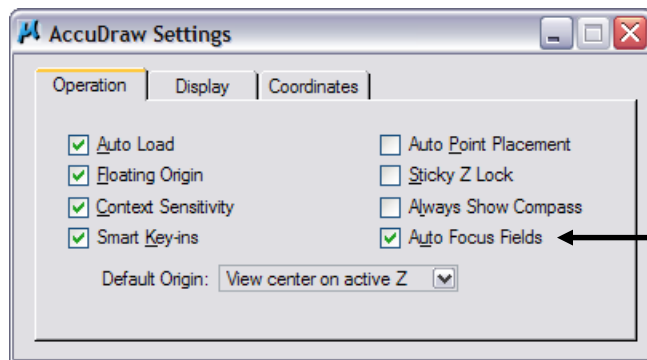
AccuDraw Settings

Operation | Display | Coordinates

Auto Load
Floating Origin
Context Sensitivity
Smart Key-ins

Auto Point Placement
Sticky Z Lock
Always Show Compass
Auto Focus Fields

Default Origin: View center on active Z